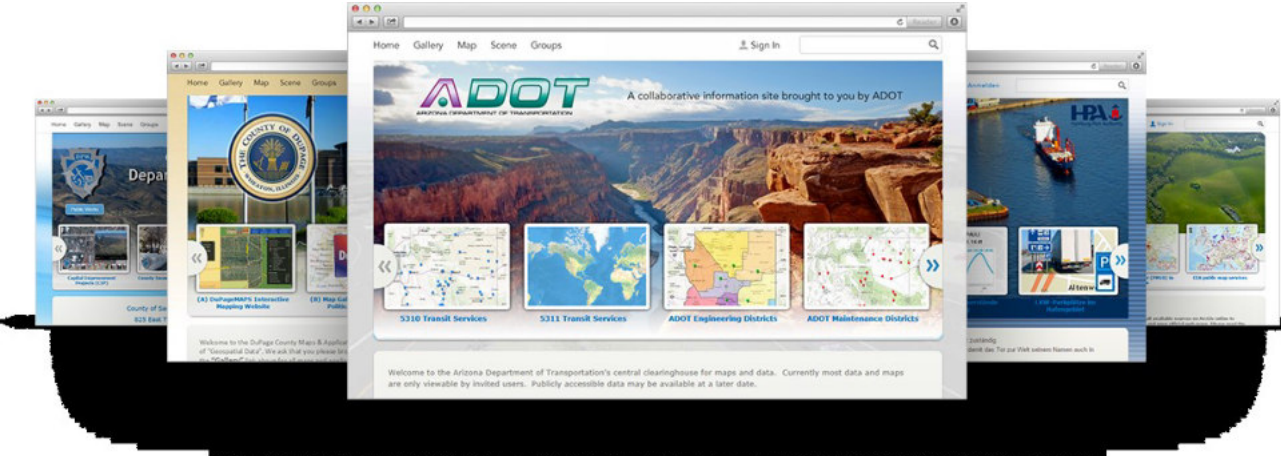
Home Gallery Map Scene Groups

Sign In

ADOT
ARIZONA DEPARTMENT OF TRANSPORTATION

A collaborative information site brought to you by ADOT

5310 Transit Services

5311 Transit Services

ADOT Engineering Districts

ADOT Maintenance Districts

Welcome to the Arizona Department of Transportation's central clearinghouse for maps and data. Currently most data and maps are only viewable by invited users. Publicly accessible data may be available at a later date.

Home Gallery Map Scene Groups

THE COUNTY OF DUPAGE WHEATON, ILLINOIS

(A) DuPageMAPS Interactive Mapping Website

(B) Map Gal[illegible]

Welcome to the DuPage County Maps & Applica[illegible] of "Geospatial Data". We ask that you please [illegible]

Home Gallery Map Scene Groups

Depa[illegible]

County of Sa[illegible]

825 East T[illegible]

HPA

Sign In